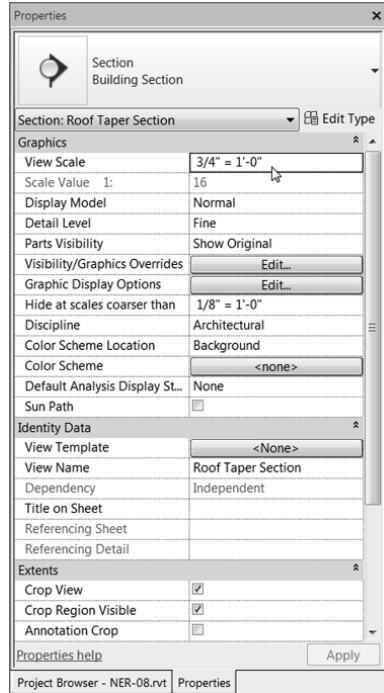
Properties

Section
Building Section

Section: Roof Taper Section

Edit Type

| Graphics | |
|---|---|
| View Scale | 3/4" = 1'-0" |
| Scale Value 1: | 16 |
| Display Model | Normal |
| Detail Level | Fine |
| Parts Visibility | Show Original |
| Visibility/Graphics Overrides | Edit... |
| Graphic Display Options | Edit... |
| Hide at scales coarser than | 1/8" = 1'-0" |
| Discipline | Architectural |
| Color Scheme Location | Background |
| Color Scheme | <none> |
| Default Analysis Display St... | None |
| Sun Path | |
| Identity Data | |
| View Template | <None> |
| View Name | Roof Taper Section |
| Dependency | Independent |
| Title on Sheet | |
| Referencing Sheet | |
| Referencing Detail | |
| Extents | |
| Crop View | ☑ |
| Crop Region Visible | ☑ |
| Annotation Crop | |

Properties help

Apply

Project Browser - NER-08.rvt

Properties